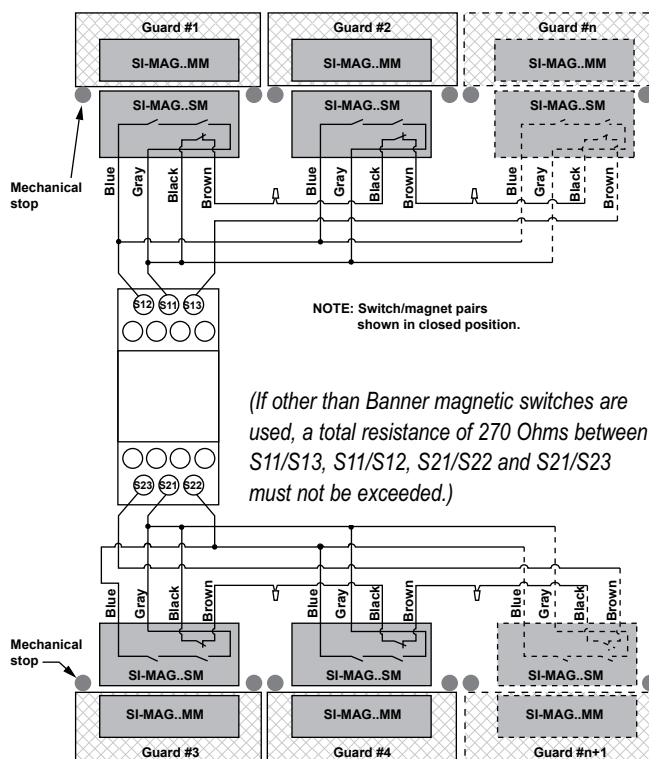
Guard #1

SI-MAG..MM

SI-MAG..SM

Guard #2

SI-MAG..MM

SI-MAG..SM

Guard #n

SI-MAG..MM

SI-MAG..SM

Mechanical stop

Blue Gray Black Brown

Blue Gray Black Brown

Blue Gray Black Brown

S12 S11 S13

NOTE: Switch/magnet pairs shown in closed position.

(If other than Banner magnetic switches are used, a total resistance of 270 Ohms between S11/S13, S11/S12, S21/S22 and S21/S23 must not be exceeded.)

S23 S21 S22

Blue Gray Black Brown

Blue Gray Black Brown

Blue Gray Black Brown

Mechanical stop

SI-MAG..SM

SI-MAG..MM

Guard #3

SI-MAG..SM

SI-MAG..MM

Guard #4

SI-MAG..SM

SI-MAG..MM

Guard #n+1